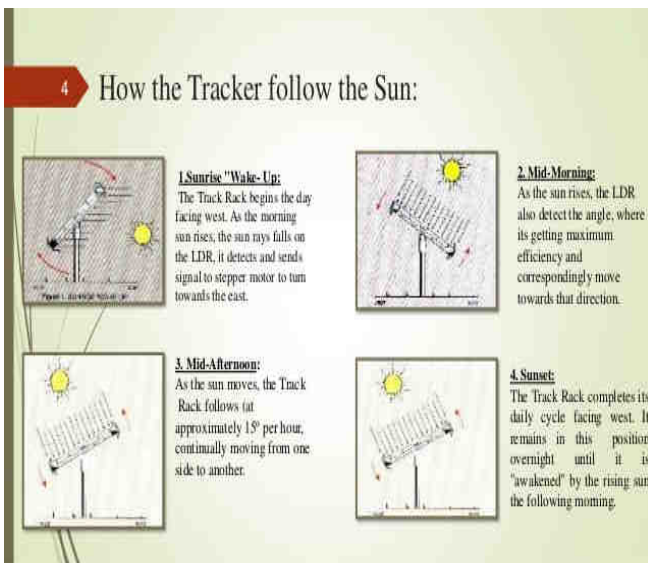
4

How the Tracker follow the Sun:

1.Sunrise "Wake-Up:
The Track Rack begins the day facing west. As the morning sun rises, the sun rays falls on the LDR, it detects and sends signal to stepper motor to turn towards the east.

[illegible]

2. Mid-Morning:
As the sun rises, the LDR also detect the angle, where its getting maximum efficiency and correspondingly move towards that direction.

3. Mid-Afternoon:
As the sun moves, the Track Rack follows (at approximately $15^{0}$ per hour, continually moving from one side to another.

4. Sunset:
The Track Rack completes its daily cycle facing west. It remains in this position overnight until it is "awakened" by the rising sun the following morning.